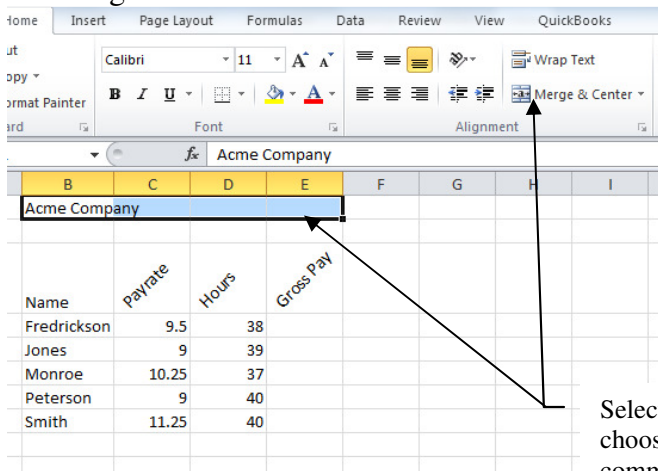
Home Insert Page Layout Formulas Data Review View QuickBooks

ut
opy
ormat Painter
ard

Calibri 11 A A
B I U A
Font

Wrap Text
Merge & Center
Alignment

fx Acme Company

| B | C | D | E | F | G | H | I |
|---|---|---|---|---|---|---|---|
| Acme Company | | | | | | | |
| Name | Payrate | Hours | Gross Pay | | | | |
| Fredrickson | 9.5 | 38 | | | | | |
| Jones | 9 | 39 | | | | | |
| Monroe | 10.25 | 37 | | | | | |
| Peterson | 9 | 40 | | | | | |
| Smith | 11.25 | 40 | | | | | |

Selec
choos
comp